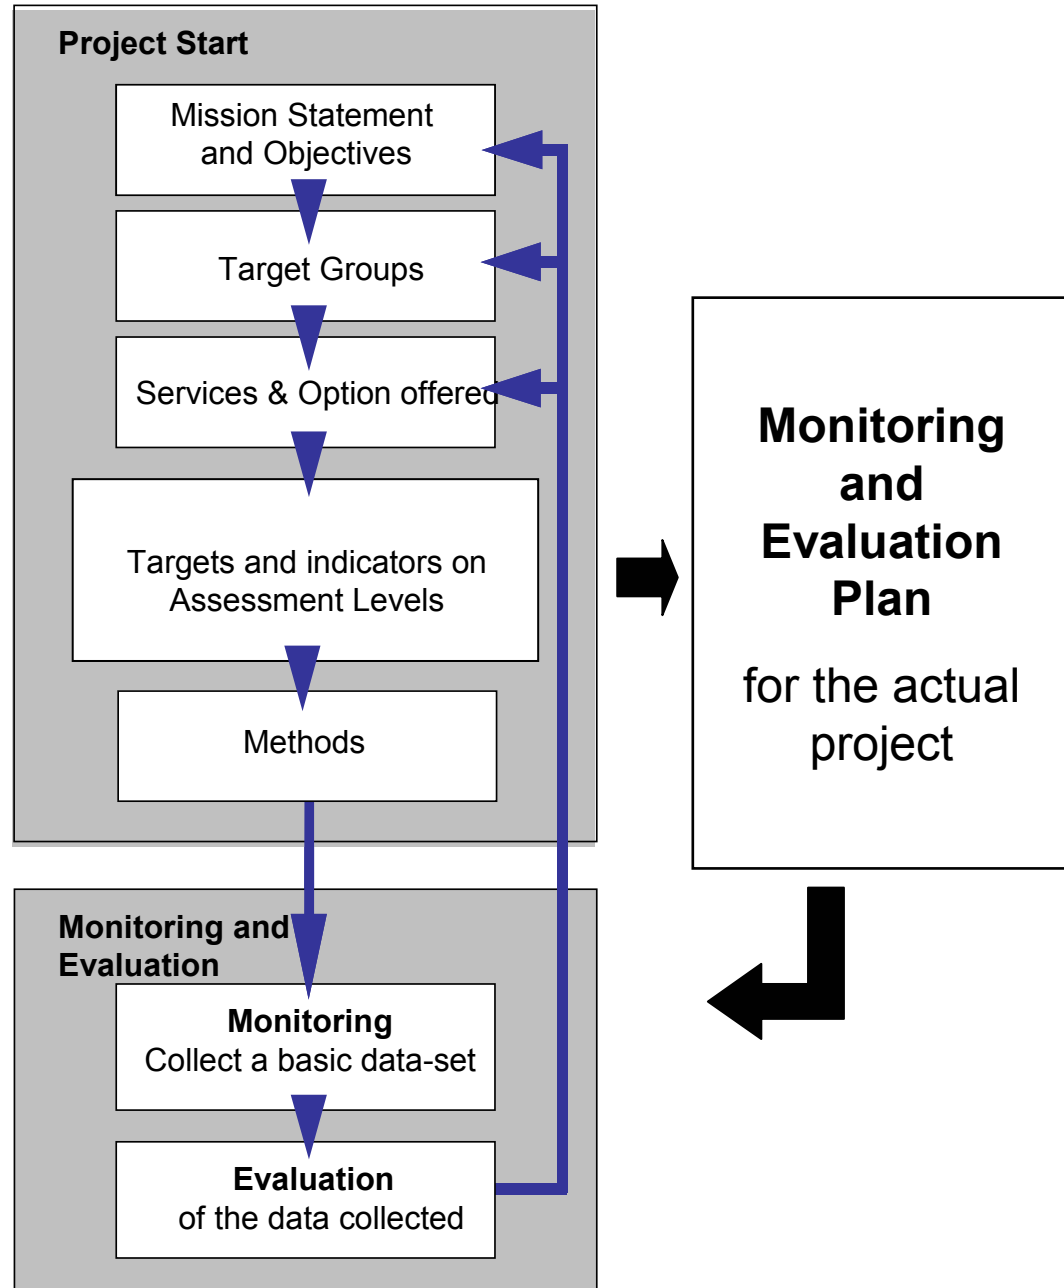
Project Start

Mission Statement and Objectives

Target Groups

Services & Option offered

Targets and indicators on Assessment Levels

Methods

Monitoring and Evaluation Plan

for the actual project

Monitoring and Evaluation

Monitoring
Collect a basic data-set

Evaluation
of the data collected